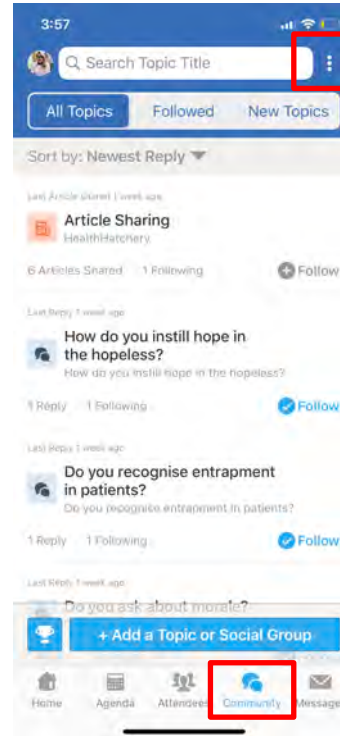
3:57

Search Topic Title

All Topics
Followed
New Topics

Sort by: Newest Reply

Last Article Shared 1 week ago
Article Sharing
HealthHatchery
6 Articles Shared
1 Following
Follow

Last Reply 1 week ago
How do you instill hope in the hopeless?
How do you instill hope in the hopeless?
1 Reply
1 Following
Follow

Last Reply 1 week ago
Do you recognise entrapment in patients?
Do you recognise entrapment in patients?
1 Reply
1 Following
Follow

Last Reply 1 week ago
Do you ask about morale?

+ Add a Topic or Social Group

Home
Agenda
Attendees
Community
Message